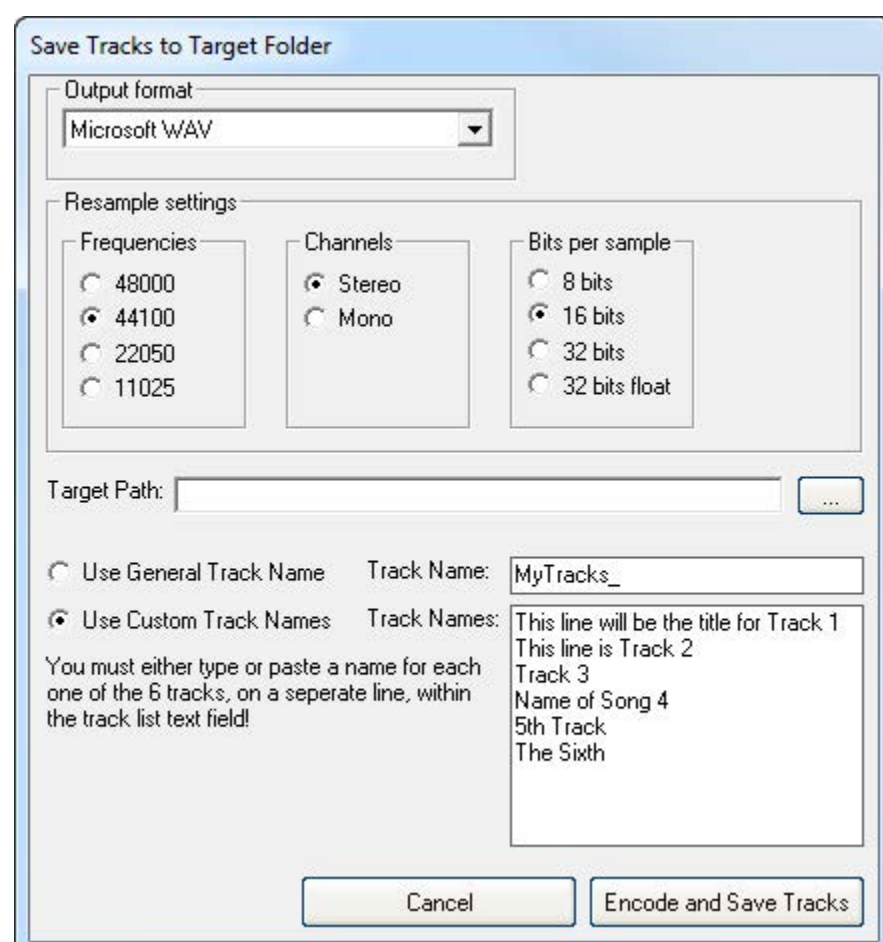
Save Tracks to Target Folder

Output format

Microsoft WAV

Resample settings

Frequencies
48000
44100
22050
11025

Channels
Stereo
Mono

Bits per sample
8 bits
16 bits
32 bits
32 bits float

Target Path:

...

Use General Track Name

Track Name: MyTracks_

Use Custom Track Names

Track Names:
This line will be the title for Track 1
This line is Track 2
Track 3
Name of Song 4
5th Track
The Sixth

You must either type or paste a name for each one of the 6 tracks, on a seperate line, within the track list text field!

Cancel

Encode and Save Tracks